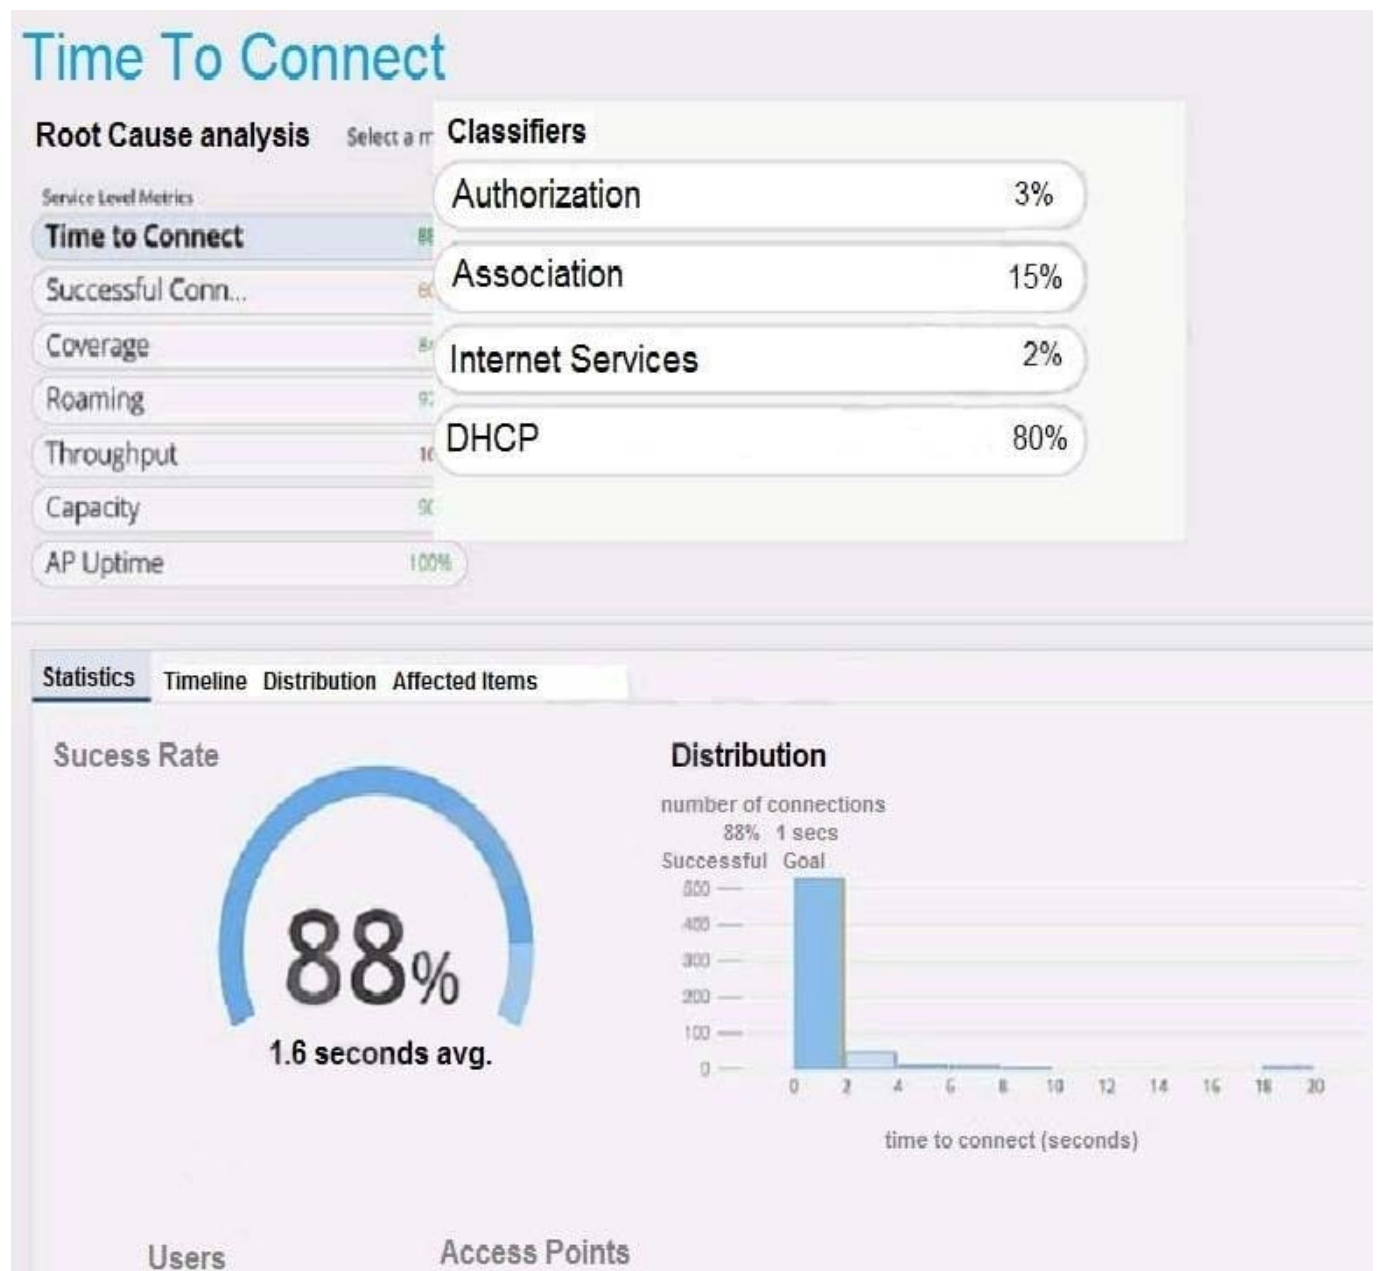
Time To Connect

Root Cause analysis Select a m

Service Level Metrics

Time to Connect 8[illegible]

Successful Conn... 6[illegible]

Coverage 8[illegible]

Roaming 9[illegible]

Throughput 1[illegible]

Capacity 9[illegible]

AP Uptime 100%

Classifiers

| Authorization | 3% |
|---|---|
| Association | 15% |
| Internet Services | 2% |
| DHCP | 80% |

Statistics Timeline Distribution Affected Items

Sucess Rate

88%

1.6 seconds avg.

Distribution

number of connections

88% Successful 1 secs Goal

500
400
300
200
100
0

0 2 4 6 8 10 12 14 16 18 20

time to connect (seconds)

Users

Access Points